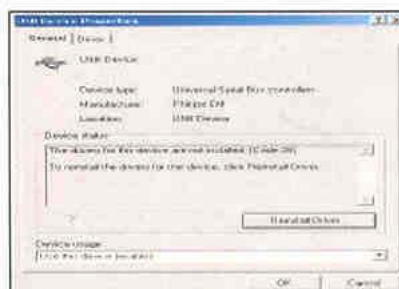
USB Device Properties

General | Driver |

USB Device

Device type: Universal Serial Bus controller
Manufacturer: Philips DM
Location: USB Device

Device status

The drivers for this device are not installed. (Code 28)

To reinstall the drivers for this device, click Reinstall Driver.

Reinstall Driver

Device usage:

Use this device (enable)

OK Cancel